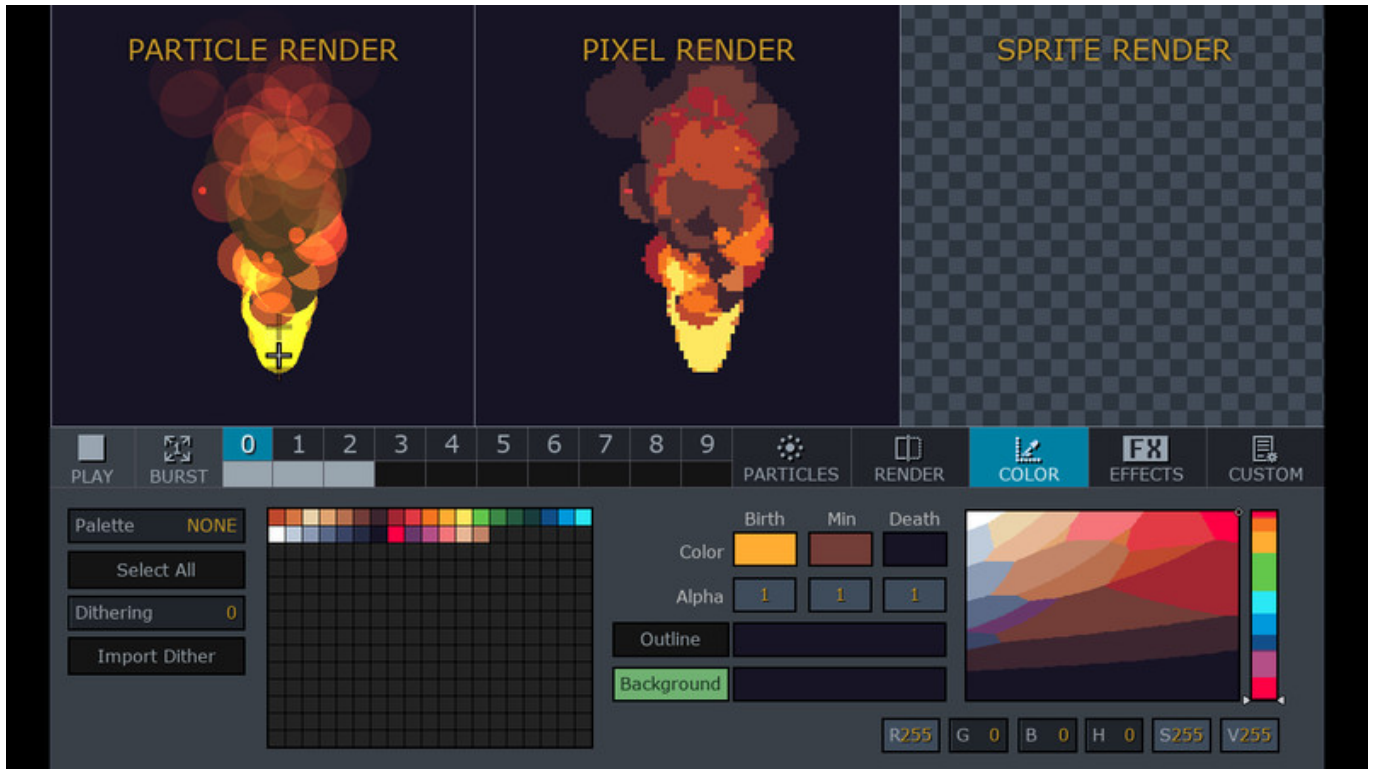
PARTICLE RENDER

PIXEL RENDER

SPRITE RENDER

PLAY
BURST
0 1 2 3 4 5 6 7 8 9
PARTICLES
RENDER
COLOR
FX EFFECTS
CUSTOM

Palette NONE
Select All
Dithering 0
Import Dither

Birth Min Death
Color
Alpha 1 1 1
Outline
Background

R255 G 0 B 0 H 0 S255 V255